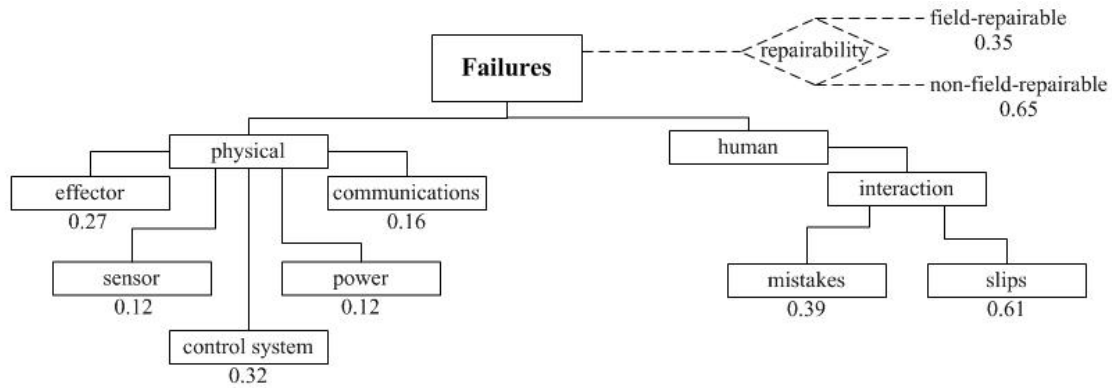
Failures

repairability

field-repairable
0.35

non-field-repairable
0.65

physical

human

effector
0.27

communications
0.16

interaction

sensor
0.12

power
0.12

mistakes
0.39

slips
0.61

control system
0.32